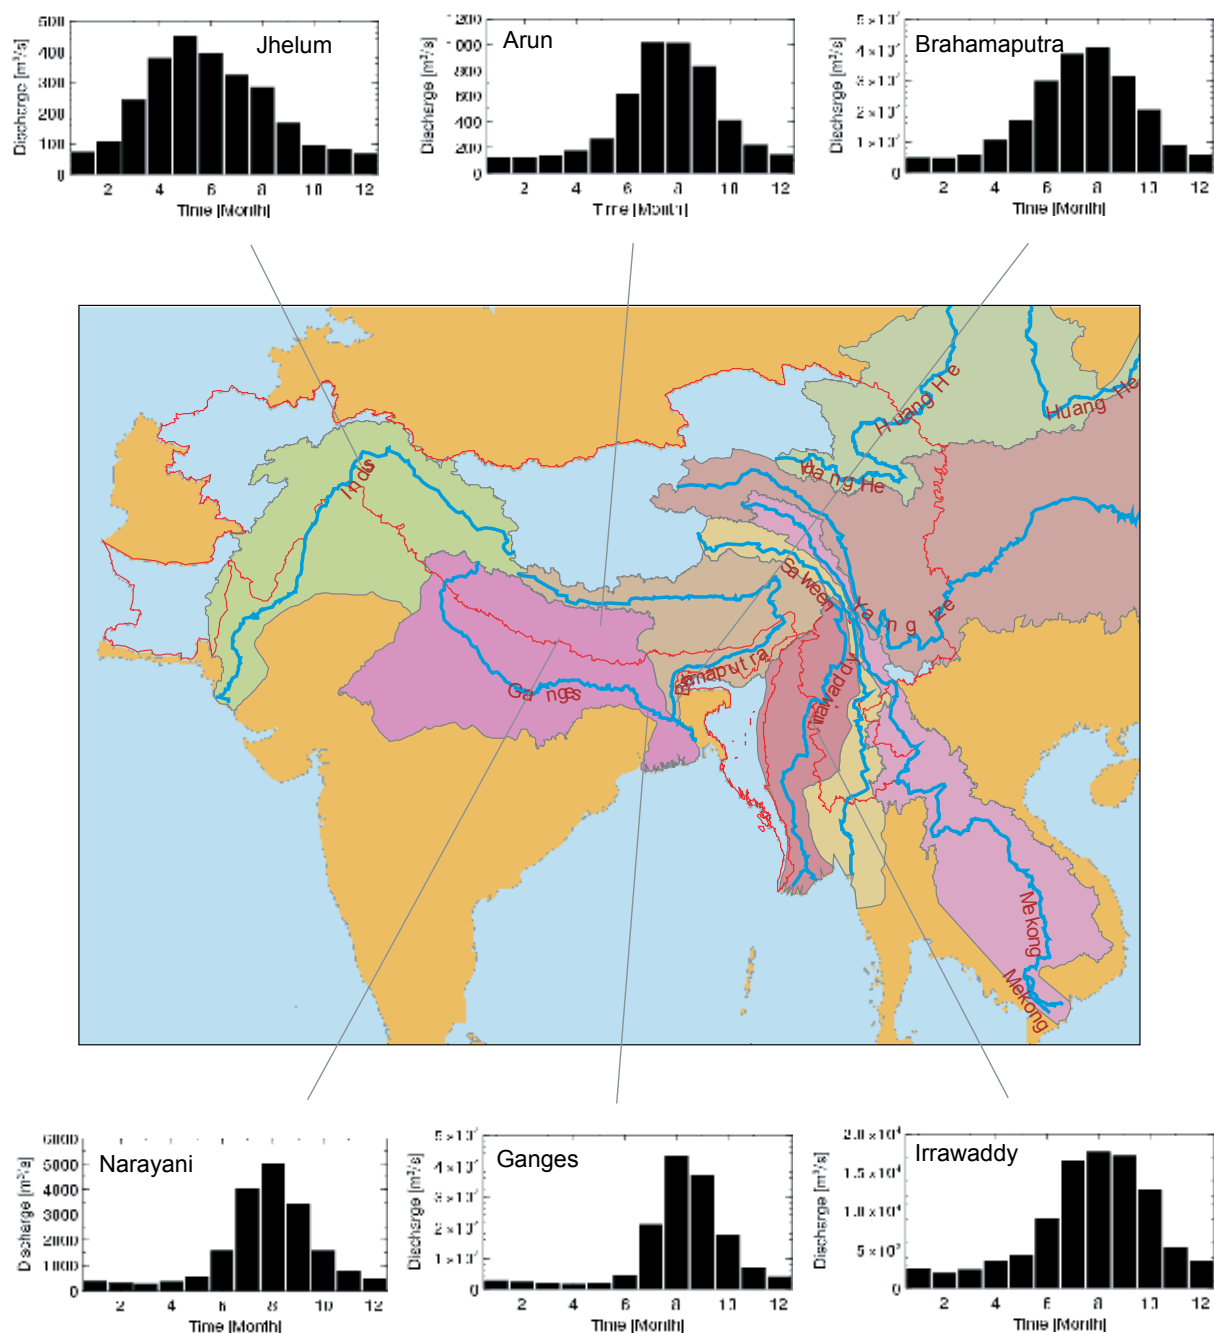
Jhelum

Discharge [m³/s]

500
400
300
200
100
0

2 4 6 8 10 12

Time [Month]

Arun

Discharge [m³/s]

1200
1000
800
600
400
200
0

2 4 6 8 10 12

Time [Month]

Brahamaputra

Discharge [m³/s]

$5\times10^4$
$4\times10^4$
$3\times10^4$
$2\times10^4$
$1\times10^4$
0

2 4 6 8 10 12

Time [Month]

Huang He

Huang He

Huang He

Indus

Salween

Yangtze

Brahmaputra

Ganges

Irrawaddy

Mekong

Mekong

Narayani

Discharge [m³/s]

6000
5000
4000
3000
2000
1000
0

2 4 6 8 10 12

Time [Month]

Ganges

Discharge [m³/s]

$5\times10^4$
$4\times10^4$
$3\times10^4$
$2\times10^4$
$1\times10^4$
0

2 4 6 8 10 12

Time [Month]

Irrawaddy

Discharge [m³/s]

$2.0\times10^4$
$1.5\times10^4$
$1.0\times10^4$
$5\times10^3$
0

2 4 6 8 10 12

Time [Month]